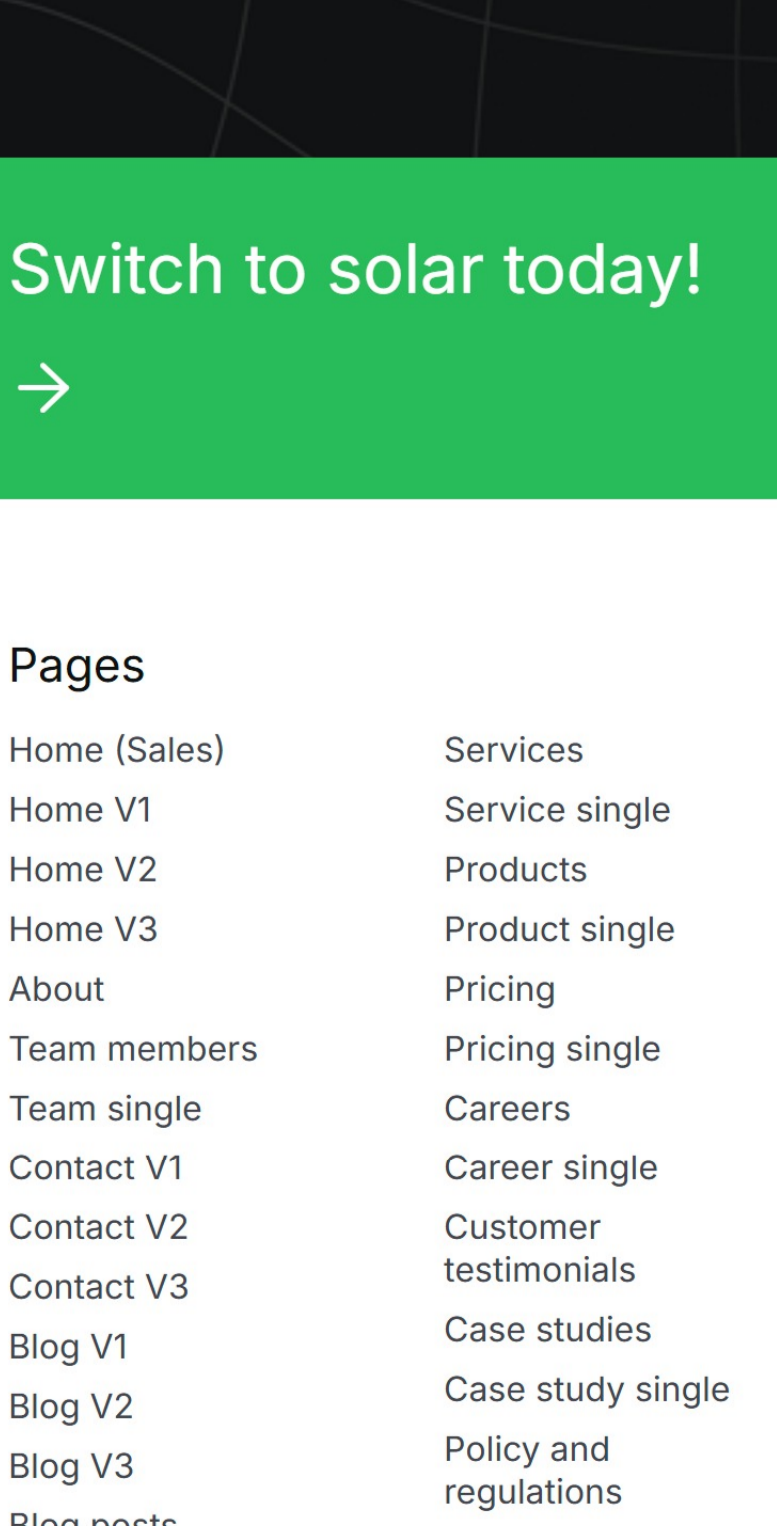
Switch to solar today!

→

Pages

Home (Sales)
Home V1
Home V2
Home V3
About
Team members
Team single
Contact V1
Contact V2
Contact V3
Blog V1
Blog V2
Blog V3
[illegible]

Services
Service single
Products
Product single
Pricing
Pricing single
Careers
Career single
Customer testimonials
Case studies
Case study single
Policy and regulations